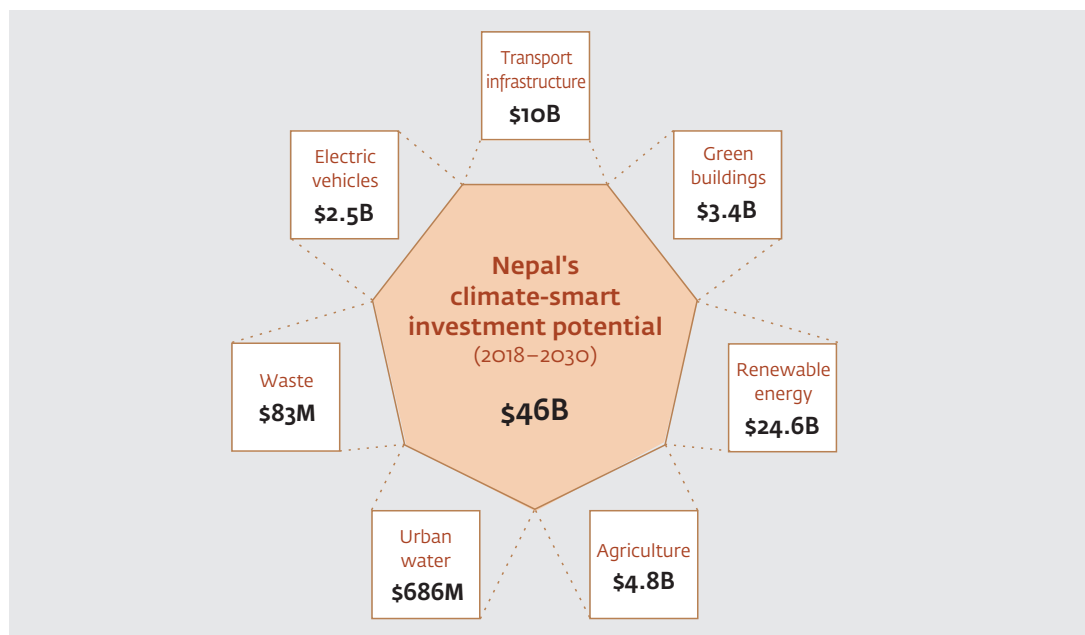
Transport infrastructure
$10B

Electric vehicles
$2.5B

Green buildings
$3.4B

Nepal's climate-smart investment potential
(2018–2030)
$46B

Waste
$83M

Renewable energy
$24.6B

Urban water
$686M

Agriculture
$4.8B